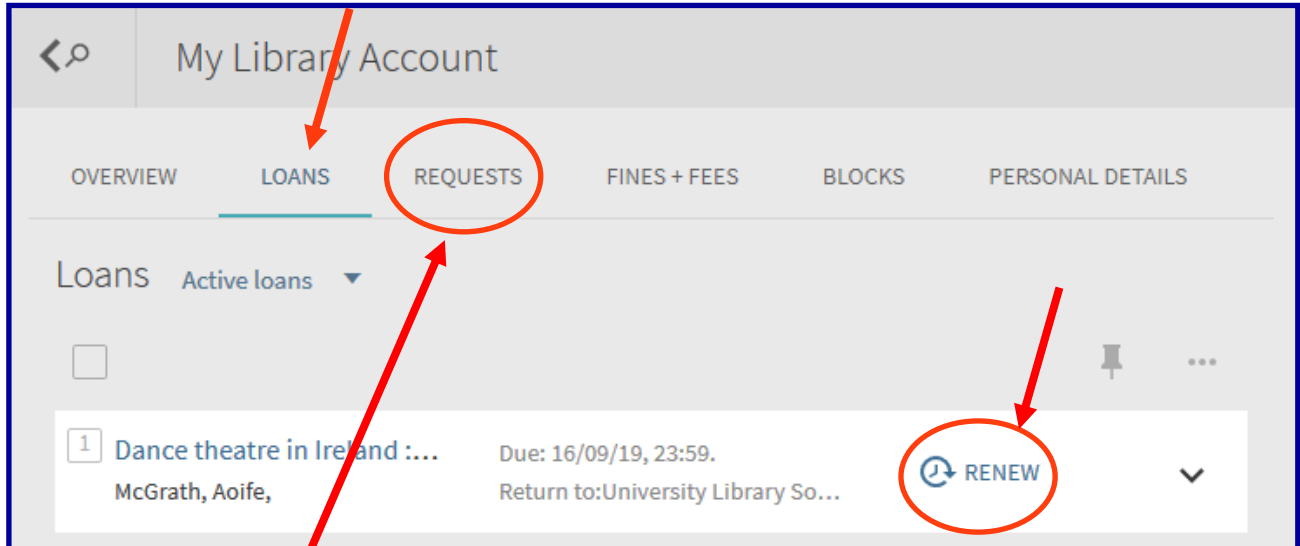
My Library Account

OVERVIEW LOANS REQUESTS FINES + FEES BLOCKS PERSONAL DETAILS

Loans Active loans

1 Dance theatre in Ireland :...
McGrath, Aoife,

Due: 16/09/19, 23:59.
Return to:University Library So...

RENEW